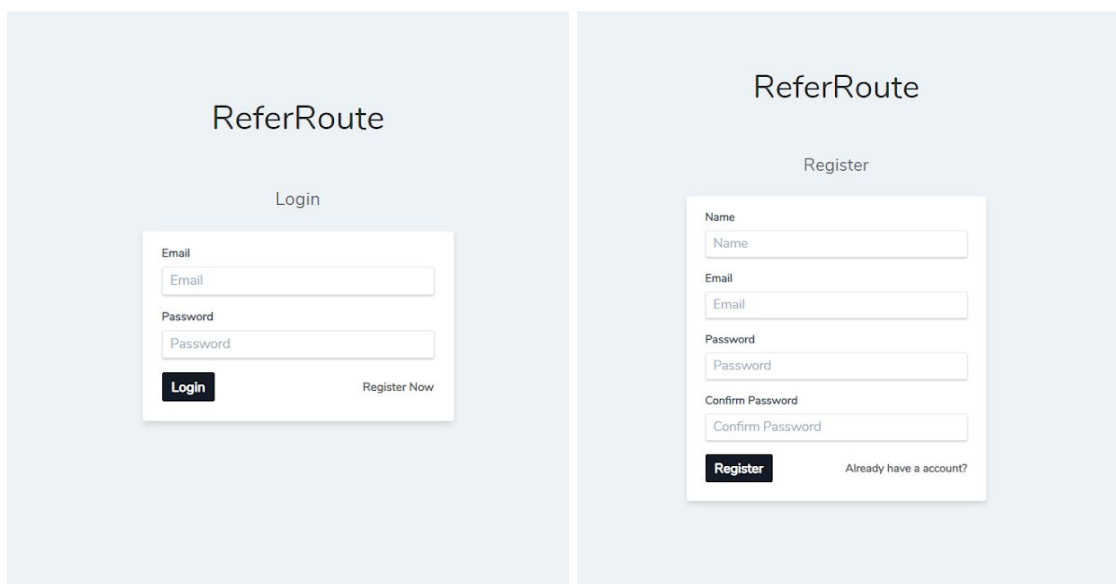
ReferRoute

Login

Email
Email

Password
Password

Login

Register Now

ReferRoute

Register

Name
Name

Email
Email

Password
Password

Confirm Password
Confirm Password

Register

Already have a account?